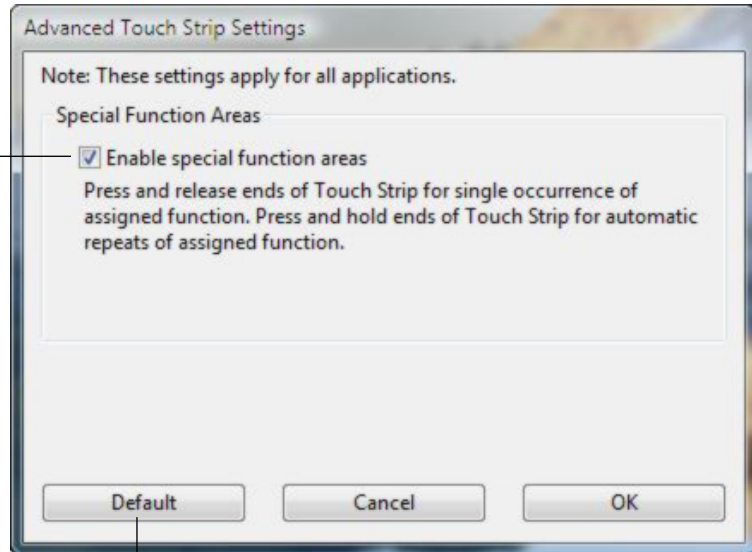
Advanced Touch Strip Settings

Note: These settings apply for all applications.

Special Function Areas

Enable special function areas

Press and release ends of Touch Strip for single occurrence of assigned function. Press and hold ends of Touch Strip for automatic repeats of assigned function.

Default

Cancel

OK